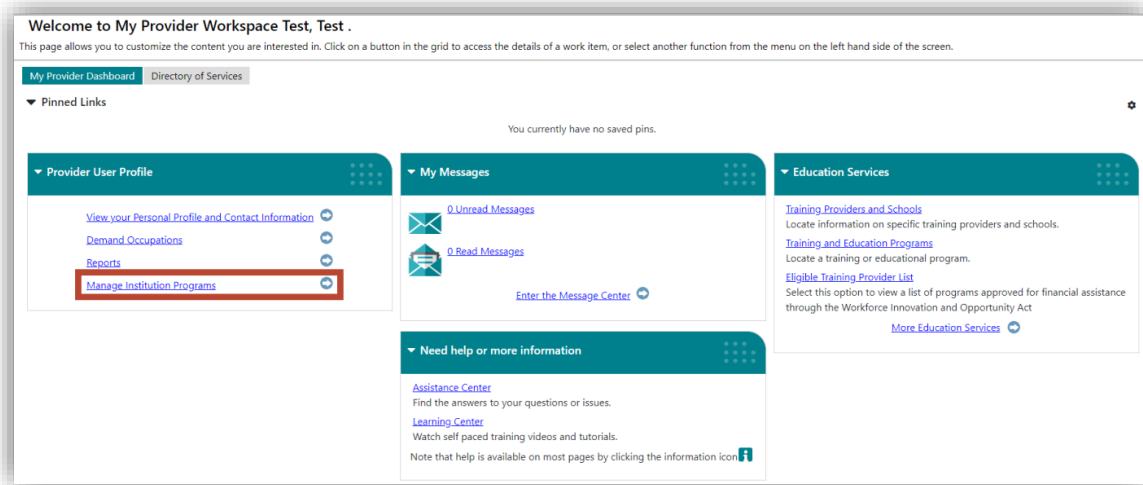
Welcome to My Provider Workspace Test, Test .

This page allows you to customize the content you are interested in. Click on a button in the grid to access the details of a work item, or select another function from the menu on the left hand side of the screen.

My Provider Dashboard
Directory of Services

Pinned Links

You currently have no saved pins.

Provider User Profile

View your Personal Profile and Contact Information
Demand Occupations
Reports
Manage Institution Programs

My Messages

0 Unread Messages
0 Read Messages
Enter the Message Center

Education Services

Training Providers and Schools
Locate information on specific training providers and schools.
Training and Education Programs
Locate a training or educational program.
Eligible Training Provider List
Select this option to view a list of programs approved for financial assistance through the Workforce Innovation and Opportunity Act
More Education Services

Need help or more information

Assistance Center
Find the answers to your questions or issues.
Learning Center
Watch self paced training videos and tutorials.
Note that help is available on most pages by clicking the information icon